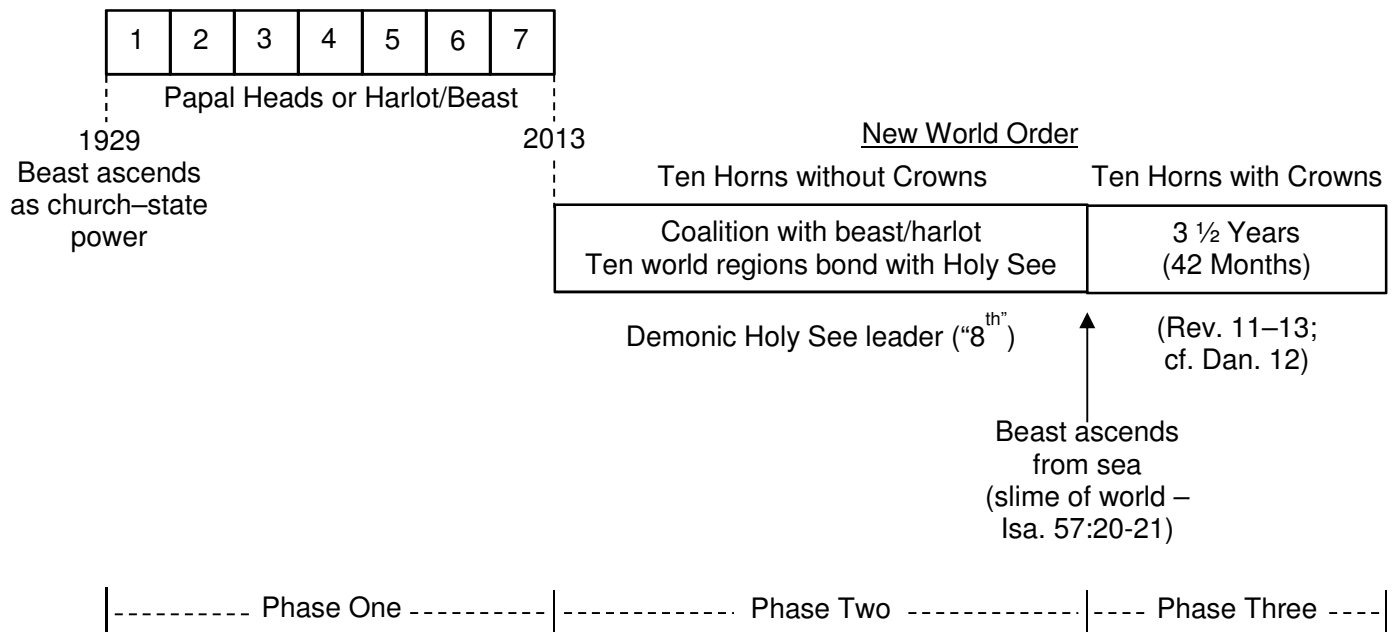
| 1 | 2 | 3 | 4 | 5 | 6 | 7 |
|---|---|---|---|---|---|---|

Papal Heads or Harlot/Beast

1929
Beast ascends as church–state power

2013

New World Order

Ten Horns without Crowns

Ten Horns with Crowns

| Coalition with beast/harlot Ten world regions bond with Holy See | 3 ½ Years (42 Months) |
|---|---|

Demonic Holy See leader (“8$^{th}$”)

(Rev. 11–13; cf. Dan. 12)

Beast ascends from sea (slime of world – Isa. 57:20-21)

Phase One

Phase Two

Phase Three